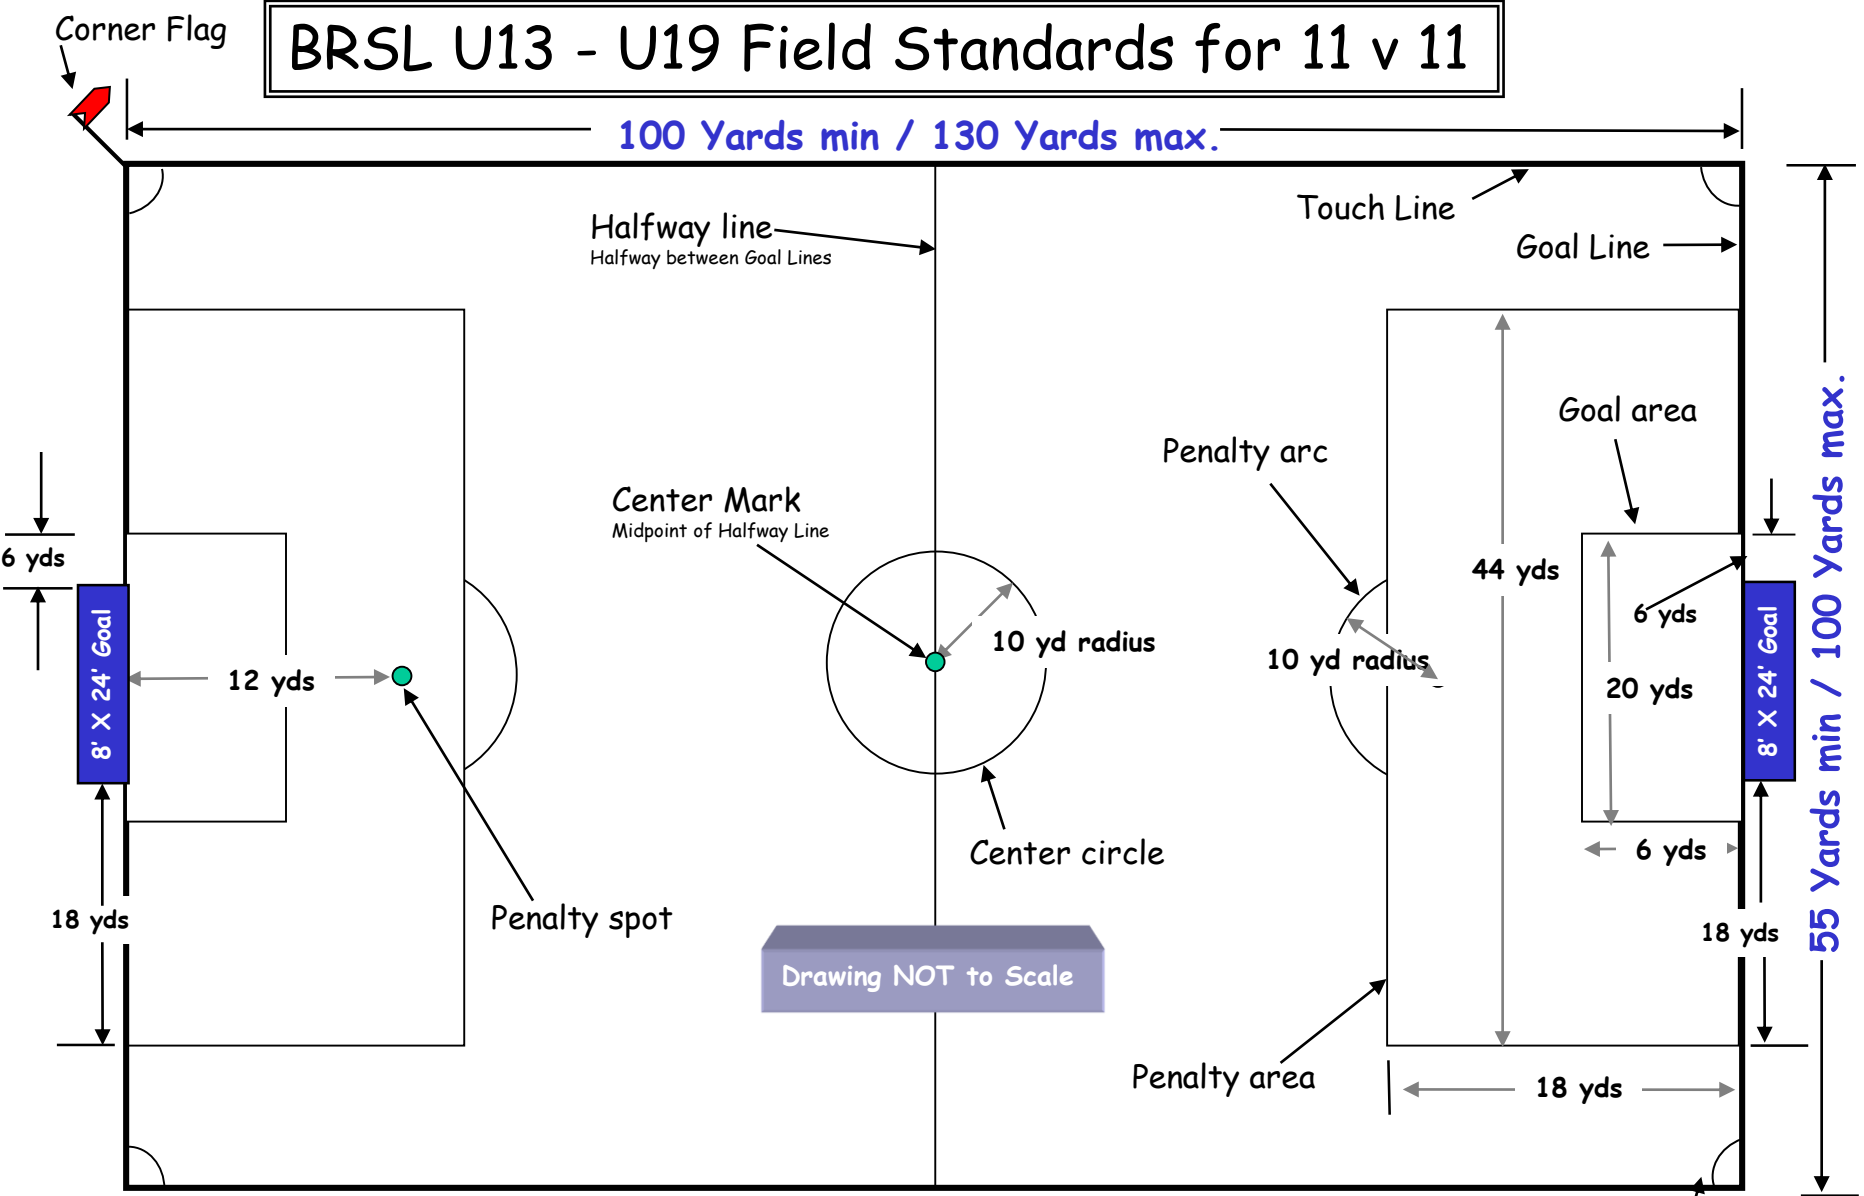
Corner Flag

BRSL U13 - U19 Field Standards for 11 v 11

100 Yards min / 130 Yards max.

Halfway line
Halfway between Goal Lines

Touch Line

Goal Line

Goal area

Penalty arc

Center Mark
Midpoint of Halfway Line

6 yds

8' X 24' Goal

12 yds

10 yd radius

10 yd radius

44 yds

6 yds

20 yds

8' X 24' Goal

55 Yards min / 100 Yards max.

Center circle

6 yds

18 yds

Penalty spot

Drawing NOT to Scale

18 yds

Penalty area

18 yds